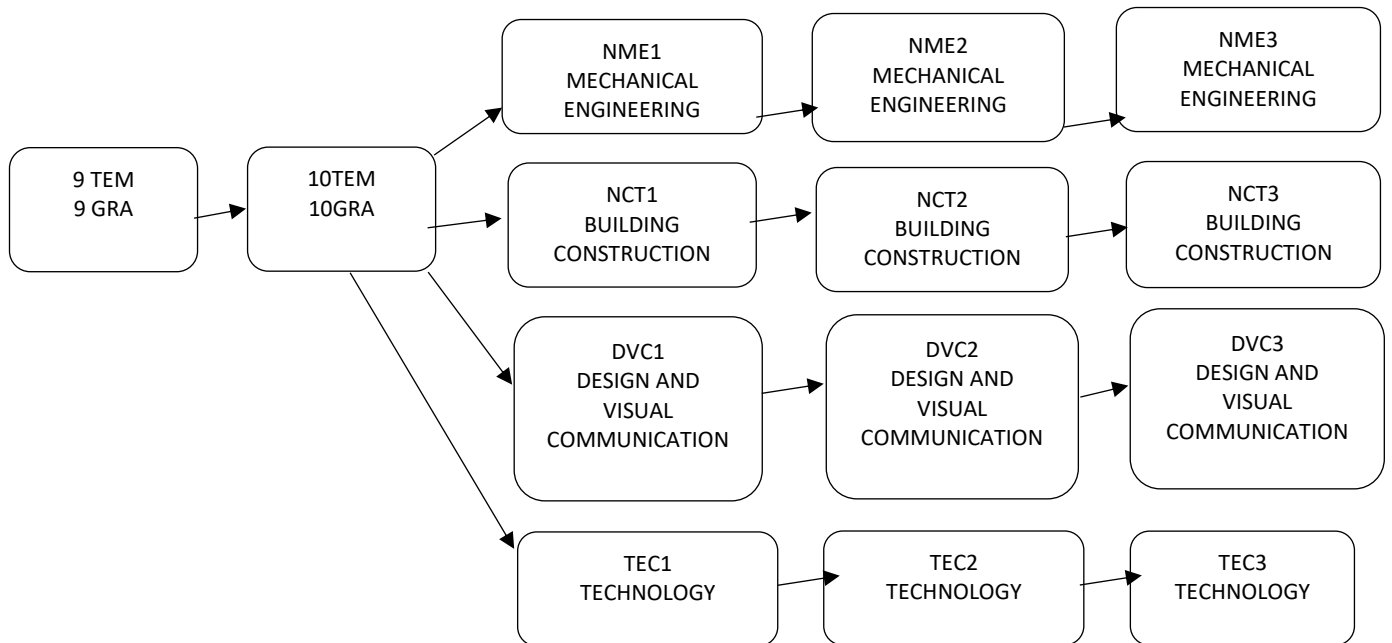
9 TEM
9 GRA

10TEM
10GRA

NME1
MECHANICAL
ENGINEERING

NME2
MECHANICAL
ENGINEERING

NME3
MECHANICAL
ENGINEERING

NCT1
BUILDING
CONSTRUCTION

NCT2
BUILDING
CONSTRUCTION

NCT3
BUILDING
CONSTRUCTION

DVC1
DESIGN AND
VISUAL
COMMUNICATION

DVC2
DESIGN AND
VISUAL
COMMUNICATION

DVC3
DESIGN AND
VISUAL
COMMUNICATION

TEC1
TECHNOLOGY

TEC2
TECHNOLOGY

TEC3
TECHNOLOGY